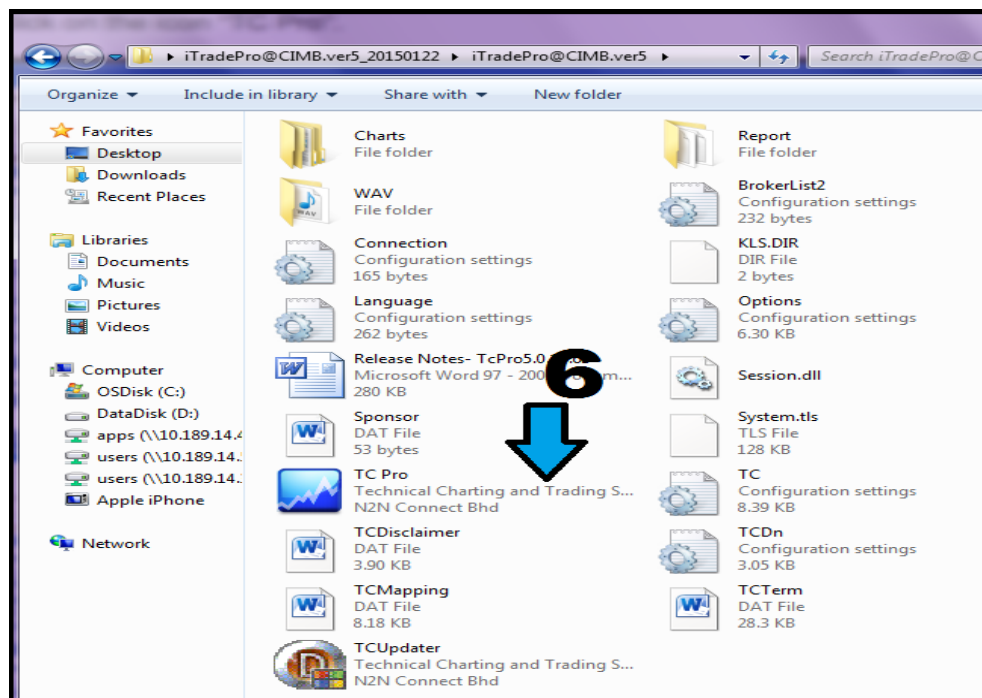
iTradePro@CIMB.ver5_20150122 ▸ iTradePro@CIMB.ver5 ▸

Search iTradePro@C

Organize ▾ Include in library ▾ Share with ▾ New folder

Favorites
Desktop
Downloads
Recent Places

Libraries
Documents
Music
Pictures
Videos

Computer
OSDisk (C:)
DataDisk (D:)
apps (\\10.189.14.4
users (\\10.189.14.
users (\\10.189.14.
Apple iPhone

Network

Charts
File folder

WAV
File folder

Connection
Configuration settings
165 bytes

Language
Configuration settings
262 bytes

Release Notes- TcPro5.0
Microsoft Word 97 - 200
280 KB

Sponsor
DAT File
53 bytes

TC Pro
Technical Charting and Trading S...
N2N Connect Bhd

TCDisclaimer
DAT File
3.90 KB

TCMapping
DAT File
8.18 KB

TCUpdater
Technical Charting and Trading S...
N2N Connect Bhd

6

Report
File folder

BrokerList2
Configuration settings
232 bytes

KLS.DIR
DIR File
2 bytes

Options
Configuration settings
6.30 KB

Session.dll

System.tls
TLS File
128 KB

TC
Configuration settings
8.39 KB

TCDn
Configuration settings
3.05 KB

TCTerm
DAT File
28.3 KB